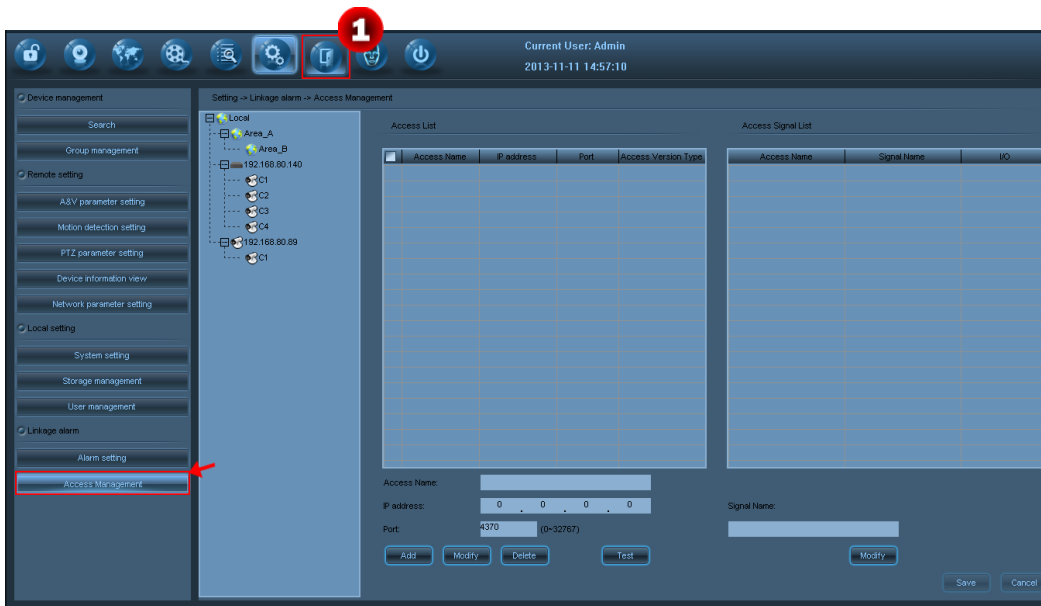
1

Current User: Admin
2013-11-11 14:57:10

Device management
Search
Group management
Remote setting
A&V parameter setting
Motion detection setting
PTZ parameter setting
Device information view
Network parameter setting
Local setting
System setting
Storage management
User management
Linkage alarm
Alarm setting
Access Management

Setting -> Linkage alarm -> Access Management

Local
Area_A
Area_B
192.168.80.140
C1
C2
C3
C4
192.168.80.89
C1

Access List

| Access Name | IP address | Port | Access Version Type |
|---|---|---|---|

Access Signal List

| Access Name | Signal Name | I/O |
|---|---|---|

Access Name:
IP address: 0 . 0 . 0 . 0
Port: 4370 (0~32767)
Add Modify Delete Test

Signal Name:
Modify

Save Cancel